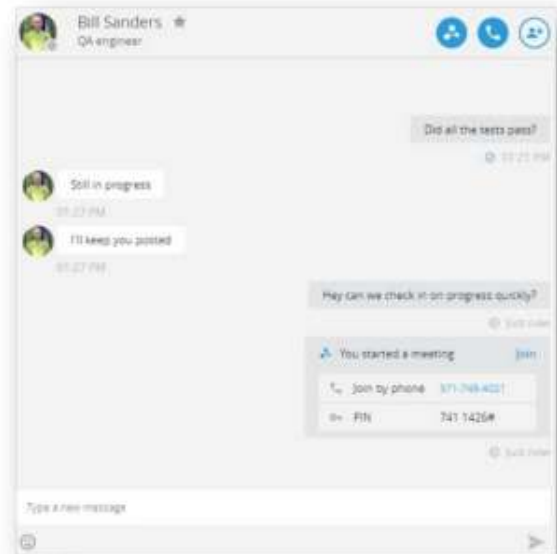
Bill Sanders ★
QA engineer

Did all the tests pass?

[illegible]

Still in progress

01:27 PM

I'll keep you posted

01:27 PM

Hey can we check in on progress quickly?

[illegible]

You started a meeting Join

Join by phone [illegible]

PIN 741 1426#

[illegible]

Type a new message